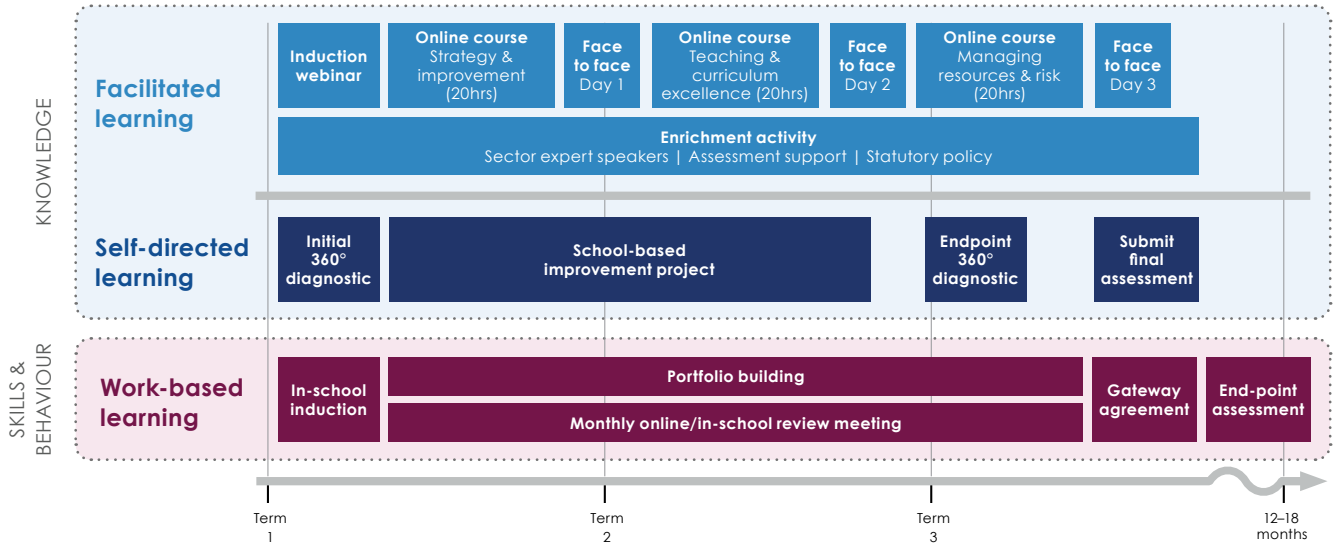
KNOWLEDGE

Facilitated learning

Induction webinar

Online course Strategy & improvement (20hrs)

Face to face Day 1

Online course Teaching & curriculum excellence (20hrs)

Face to face Day 2

Online course Managing resources & risk (20hrs)

Face to face Day 3

Enrichment activity
Sector expert speakers | Assessment support | Statutory policy

Self-directed learning

Initial 360° diagnostic

School-based improvement project

Endpoint 360° diagnostic

Submit final assessment

SKILLS & BEHAVIOUR

Work-based learning

In-school induction

Portfolio building

Monthly online/in-school review meeting

Gateway agreement

End-point assessment

Term 1

Term 2

Term 3

12–18 months